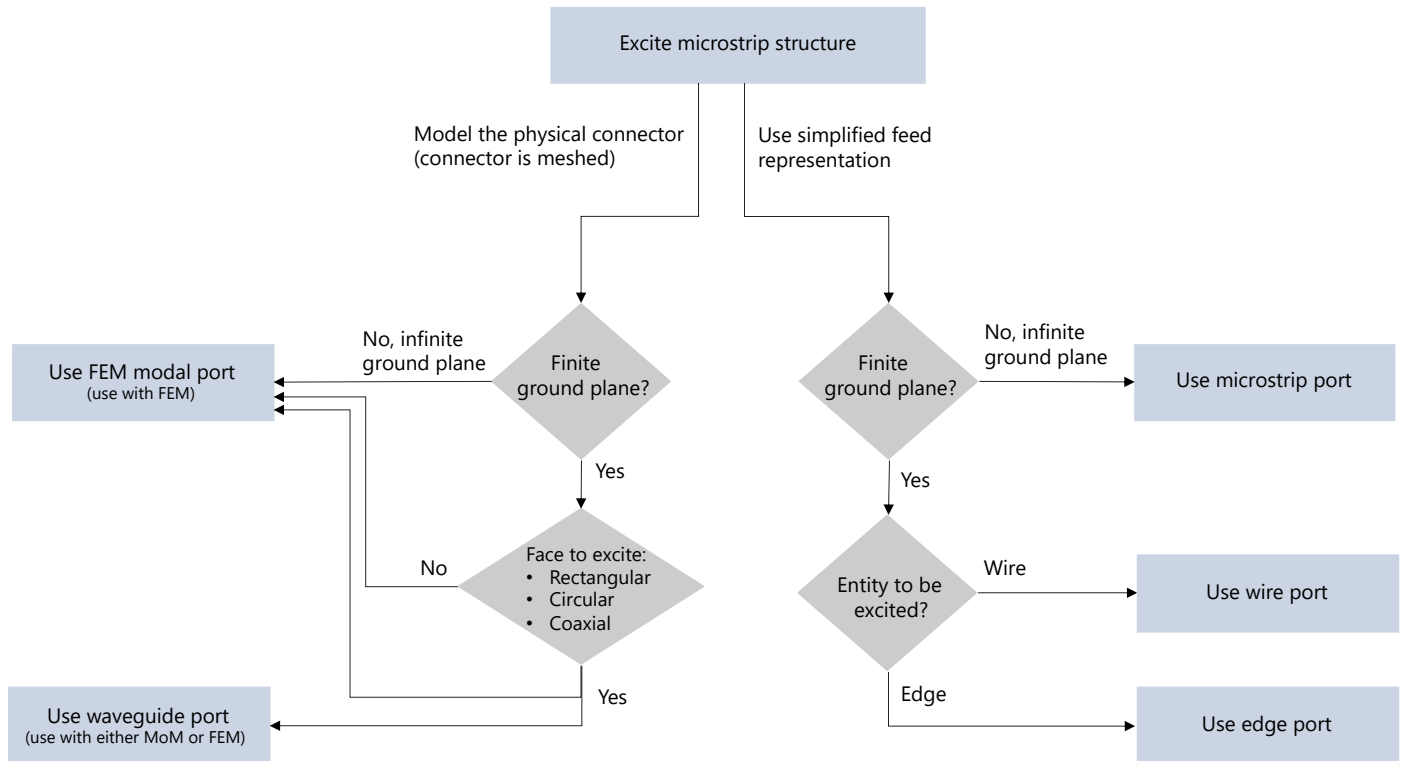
Excite microstrip structure

Model the physical connector (connector is meshed)

Use simplified feed representation

No, infinite ground plane

Use FEM modal port
(use with FEM)

Finite ground plane?

Finite ground plane?

No, infinite ground plane

Use microstrip port

Yes

Yes

No

Face to excite:
• Rectangular
• Circular
• Coaxial

Entity to be excited?

Wire

Use wire port

Yes

Use waveguide port
(use with either MoM or FEM)

Edge

Use edge port